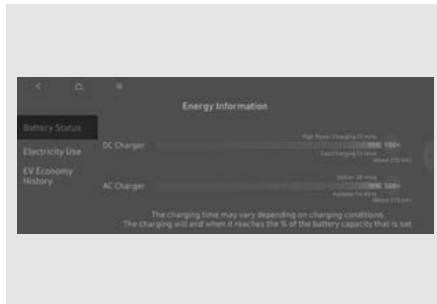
Energy Information

Battery Status

Electricity Use

EV Economy History

DC Charger

High Power Charging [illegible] mins

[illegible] 100%

Fast Charging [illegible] mins

About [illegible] km

AC Charger

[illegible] mins

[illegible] 100%

Portable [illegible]

About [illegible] km

The charging time may vary depending on charging conditions.
The charging will end when it reaches the % of the battery capacity that is set.